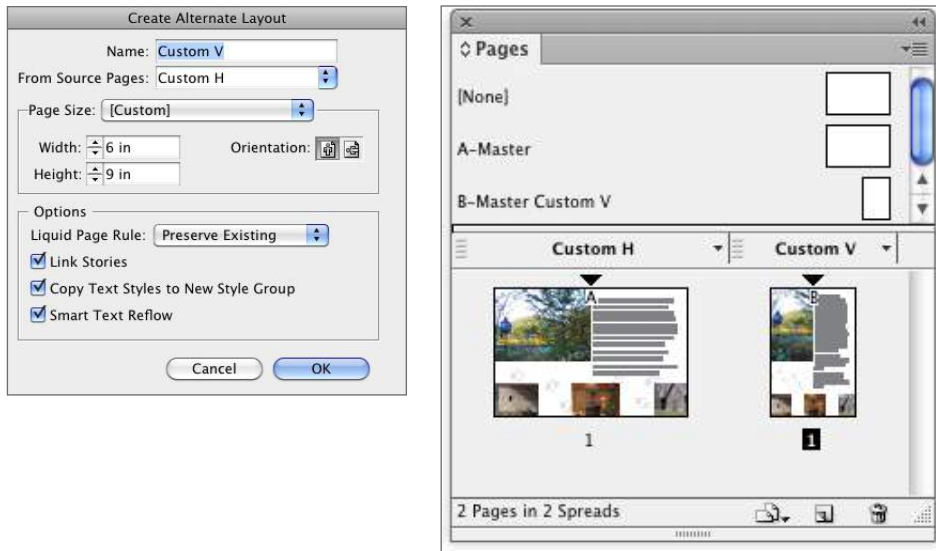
Create Alternate Layout

Name: Custom V

From Source Pages: Custom H

Page Size: [Custom]

Width: 6 in

Height: 9 in

Orientation:

Options

Liquid Page Rule: Preserve Existing

Link Stories

Copy Text Styles to New Style Group

Smart Text Reflow

Cancel

OK

Pages

[None]

A-Master

B-Master Custom V

Custom H

Custom V

A

B

1

1

2 Pages in 2 Spreads